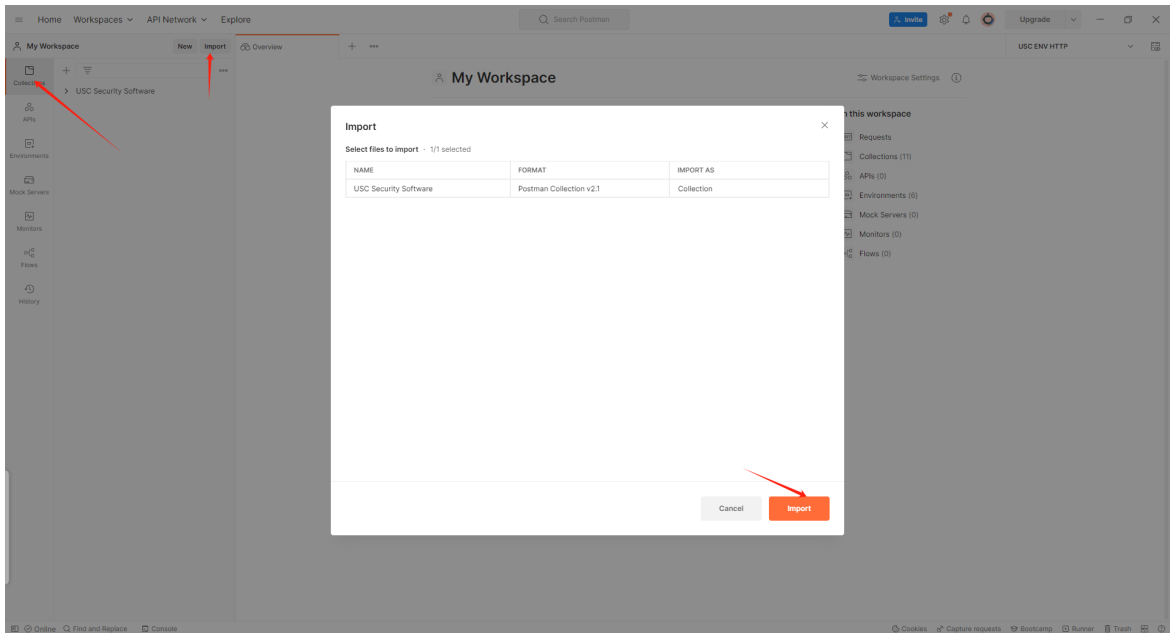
Home Workspaces API Network Explore

Search Postman

Invite

Upgrade

My Workspace

New Import

Overview

USC ENV HTTP

Collections

APIs

Environments

Mock Servers

Monitors

Flows

History

USC Security Software

My Workspace

Workspace Settings

n this workspace

Requests

Collections (11)

APIs (0)

Environments (6)

Mock Servers (0)

Monitors (0)

Flows (0)

Import

Select files to import · 1/1 selected

| NAME | FORMAT | IMPORT AS |
|---|---|---|
| USC Security Software | Postman Collection v2.1 | Collection |

Cancel

Import

Online Find and Replace Console

Cookies Capture requests Bootcamp Runner Trash